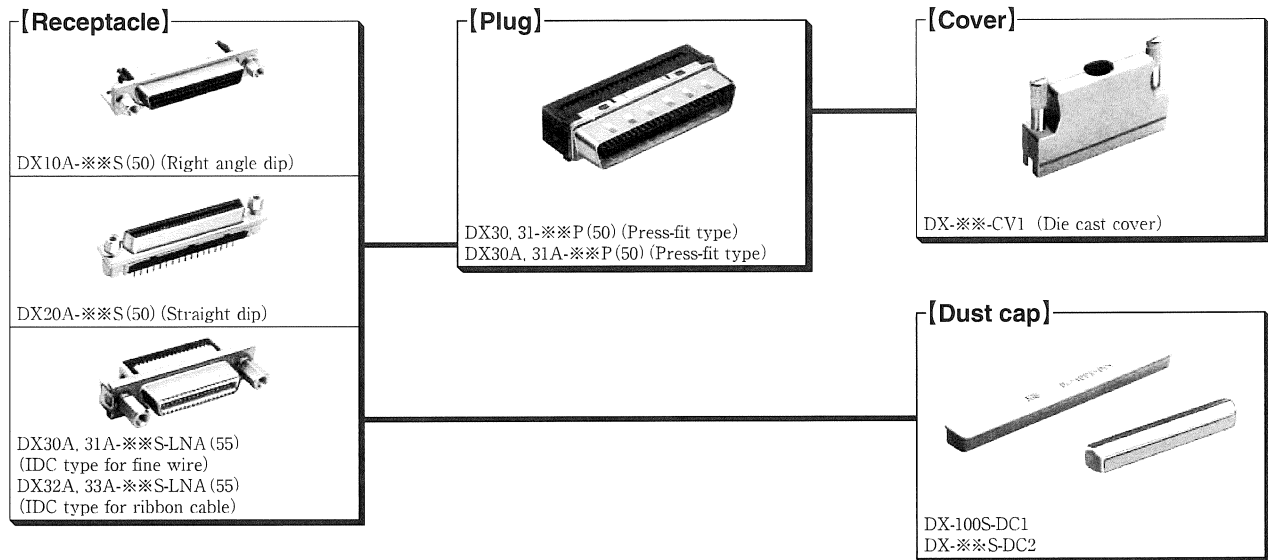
【Receptacle】

DX10A-※※S(50) (Right angle dip)

DX20A-※※S(50) (Straight dip)

DX30A, 31A-※※S-LNA(55)
(IDC type for fine wire)
DX32A, 33A-※※S-LNA(55)
(IDC type for ribbon cable)

【Plug】

DX30, 31-※※P(50) (Press-fit type)
DX30A, 31A-※※P(50) (Press-fit type)

【Cover】

DX-※※-CV1 (Die cast cover)

【Dust cap】

DX-100S-DC1
DX-※※S-DC2